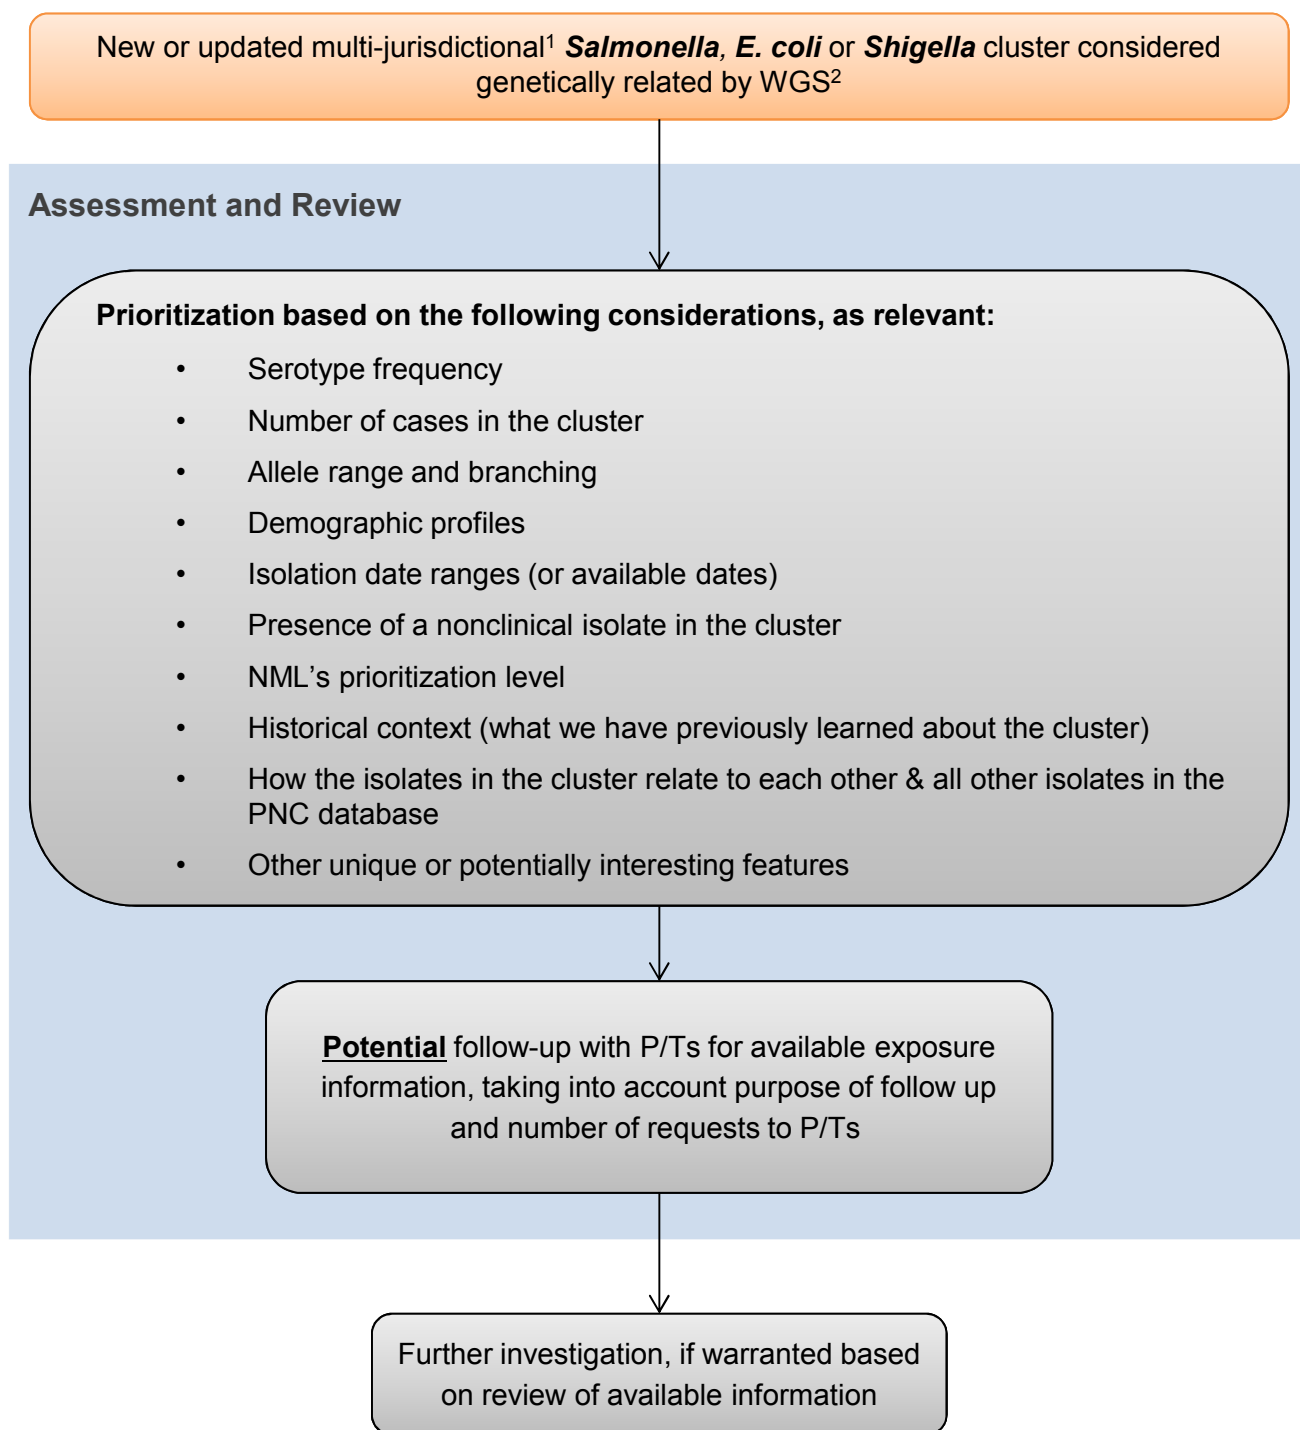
New or updated multi-jurisdictional$^1$ ***Salmonella, E. coli*** or ***Shigella*** cluster considered genetically related by WGS$^2$

Assessment and Review

**Prioritization based on the following considerations, as relevant:**

- Serotype frequency
- Number of cases in the cluster
- Allele range and branching
- Demographic profiles
- Isolation date ranges (or available dates)
- Presence of a nonclinical isolate in the cluster
- NML’s prioritization level
- Historical context (what we have previously learned about the cluster)
- How the isolates in the cluster relate to each other & all other isolates in the PNC database
- Other unique or potentially interesting features

**Potential** follow-up with P/Ts for available exposure information, taking into account purpose of follow up and number of requests to P/Ts

Further investigation, if warranted based on review of available information